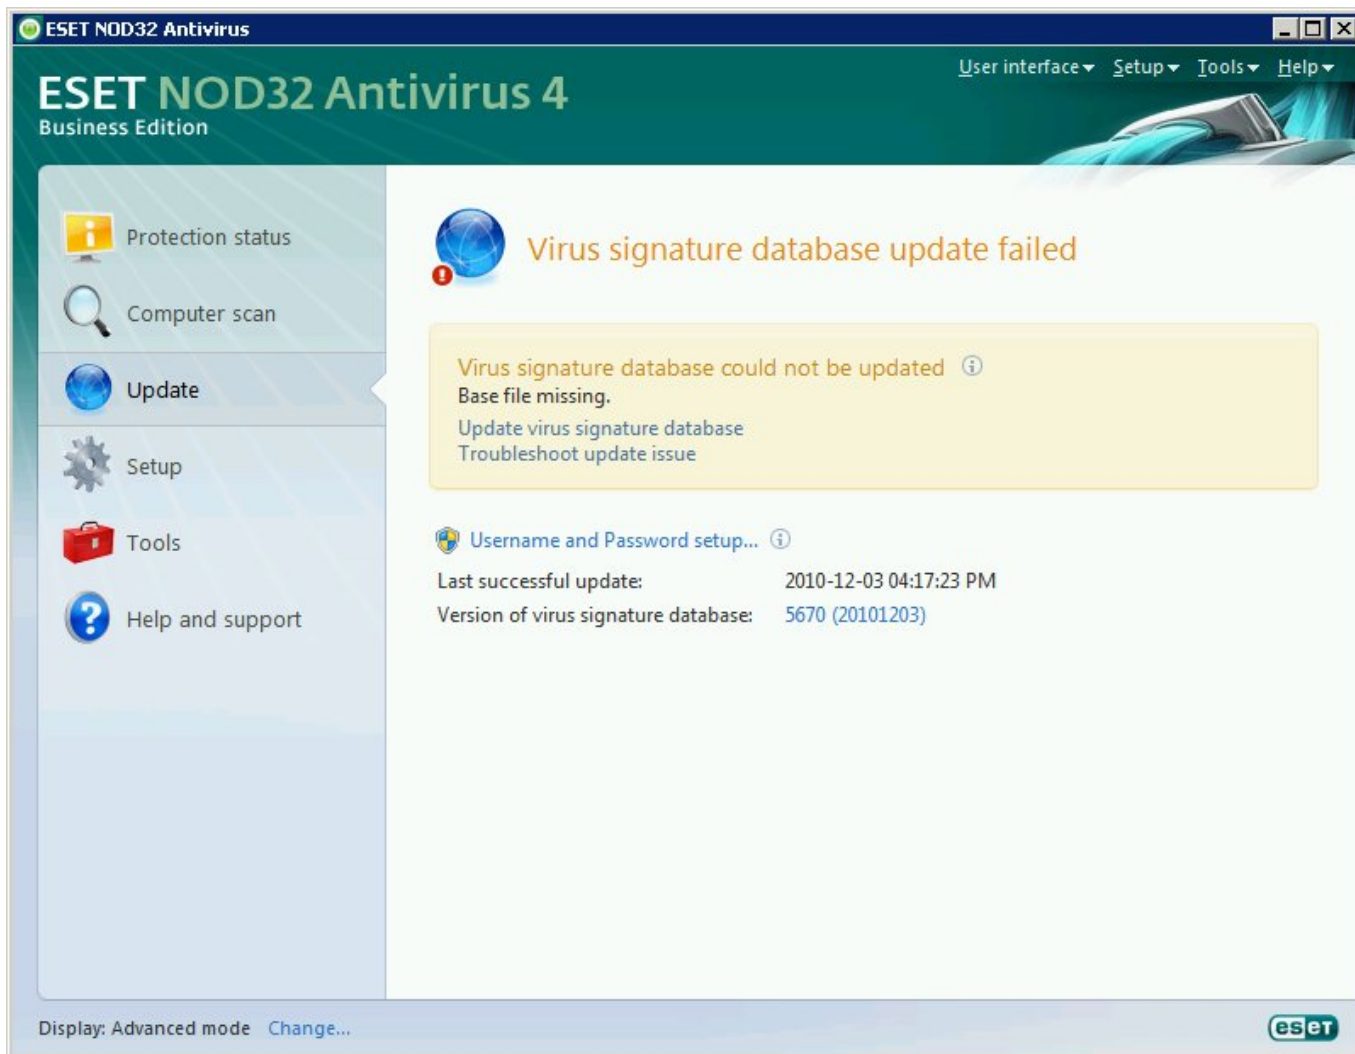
ESET NOD32 Antivirus

ESET NOD32 Antivirus 4
Business Edition

User interface ▾ Setup ▾ Tools ▾ Help ▾

Protection status
Computer scan
Update
Setup
Tools
Help and support

Virus signature database update failed

Virus signature database could not be updated
Base file missing.
Update virus signature database
Troubleshoot update issue

Username and Password setup...

| | |
|---|---|
| Last successful update: | 2010-12-03 04:17:23 PM |
| Version of virus signature database: | 5670 (20101203) |

Display: Advanced mode Change...

eset